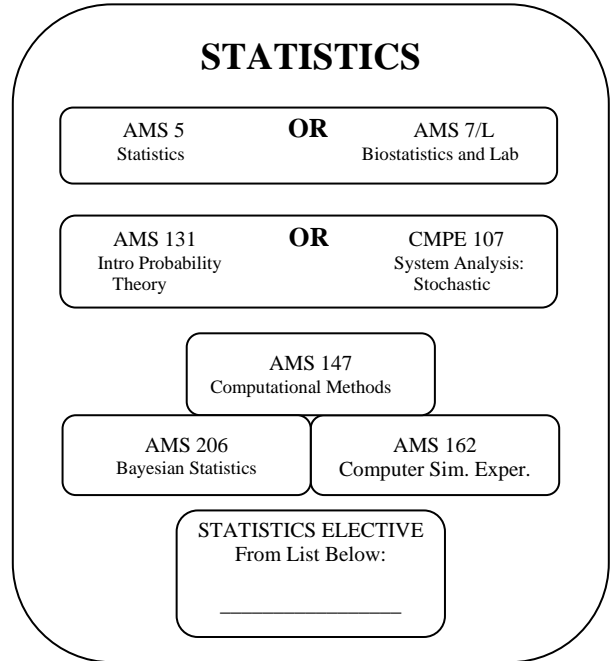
STATISTICS

AMS 5
Statistics

OR

AMS 7/L
Biostatistics and Lab

AMS 131
Intro Probability Theory

OR

CMPE 107
System Analysis: Stochastic

AMS 147
Computational Methods

AMS 206
Bayesian Statistics

AMS 162
Computer Sim. Exper.

STATISTICS ELECTIVE
From List Below:
_______________